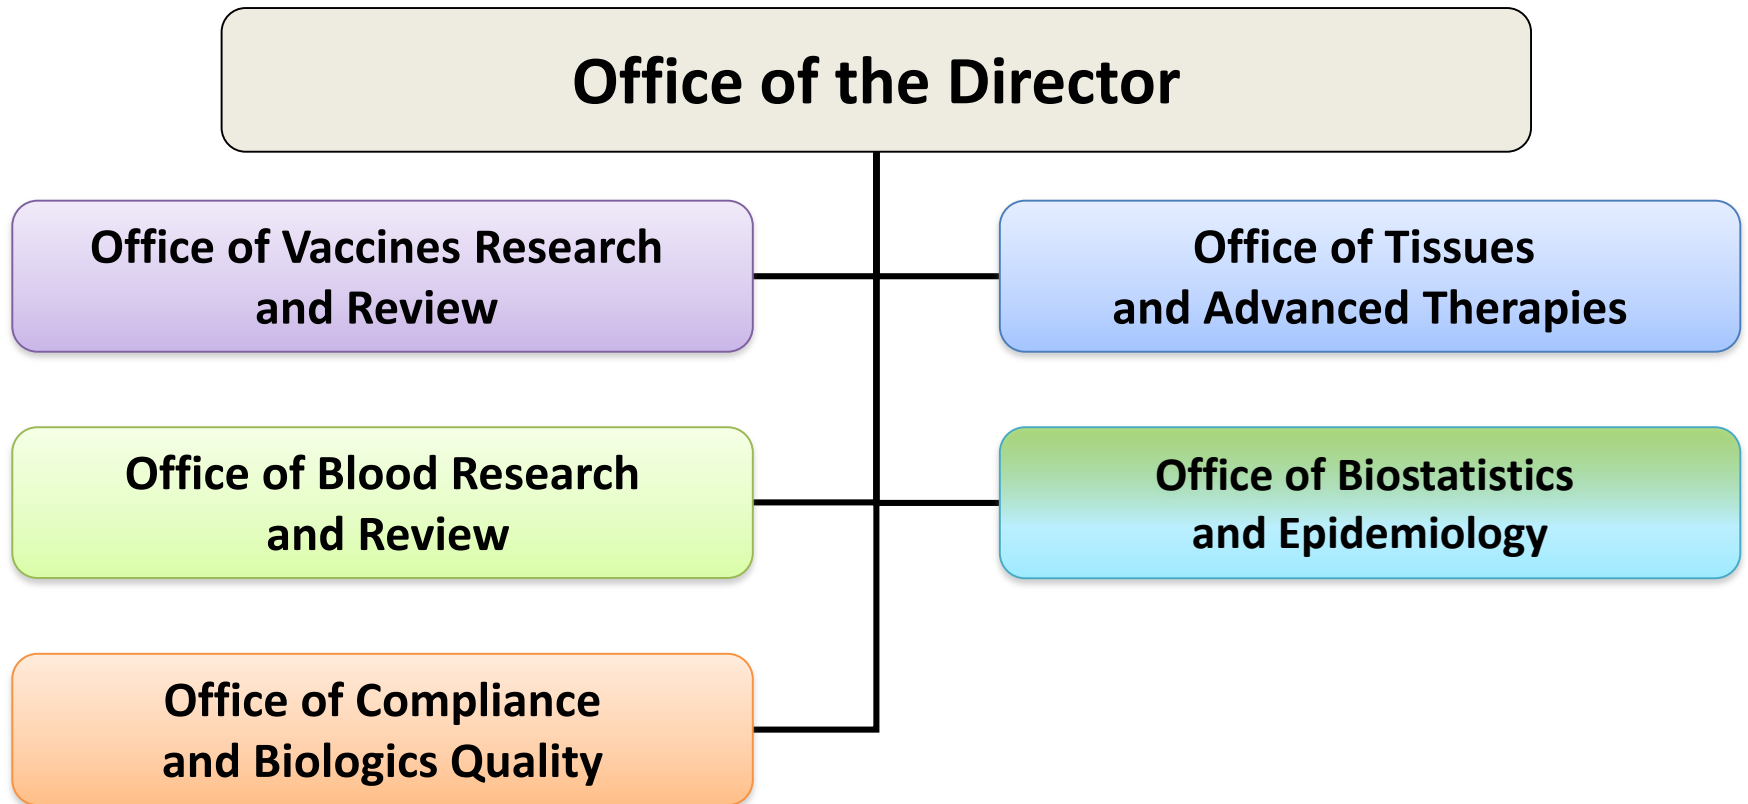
Office of the Director

Office of Vaccines Research and Review

Office of Tissues and Advanced Therapies

Office of Blood Research and Review

Office of Biostatistics and Epidemiology

Office of Compliance and Biologics Quality